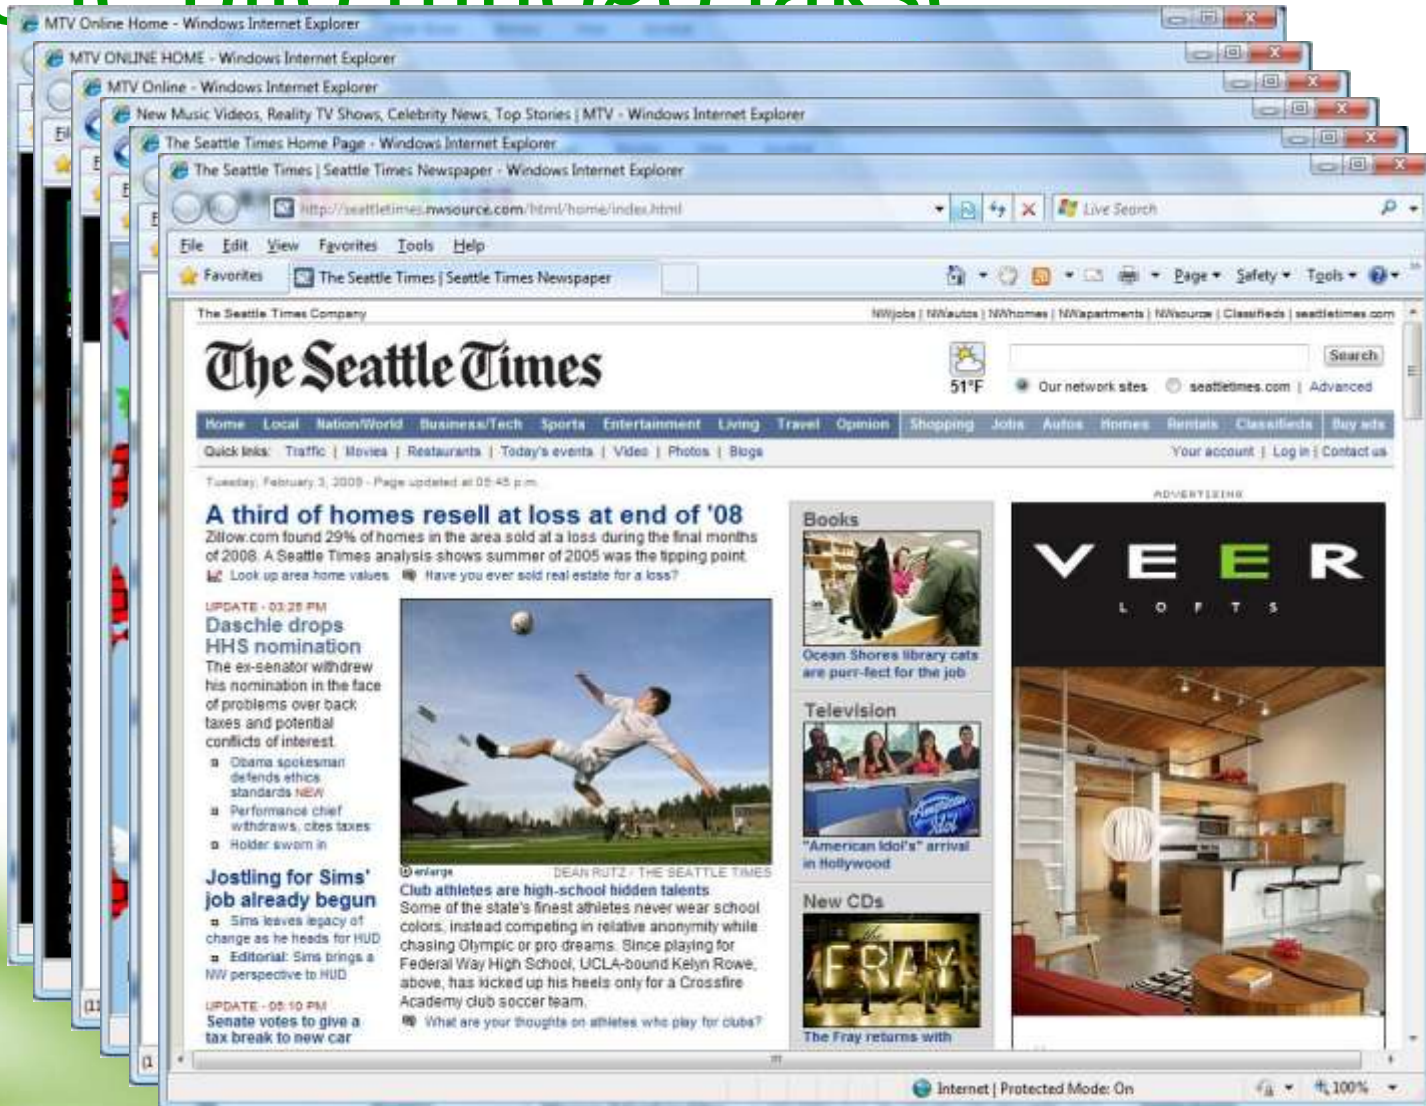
MTV Online Home - Windows Internet Explorer
MTV ONLINE HOME - Windows Internet Explorer
MTV Online - Windows Internet Explorer
New Music Videos, Reality TV Shows, Celebrity News, Top Stories | MTV - Windows Internet Explorer
The Seattle Times Home Page - Windows Internet Explorer
The Seattle Times | Seattle Times Newspaper - Windows Internet Explorer

http://seattletimes.nwsource.com/html/home/index.html
Live Search
File Edit View Favorites Tools Help
Favorites
The Seattle Times | Seattle Times Newspaper
Page Safety Tools

The Seattle Times Company
NWjobs | NWautos | NWhomes | NWapartments | NWsource | Classifieds | seattletimes.com

The Seattle Times
51°F
Search
Our network sites seattletimes.com | Advanced

Home Local Nation/World Business/Tech Sports Entertainment Living Travel Opinion Shopping Jobs Autos Homes Rentals Classifieds Buy ads
Quick links: Traffic | Movies | Restaurants | Today's events | Video | Photos | Blogs
Your account | Log in | Contact us

Tuesday, February 3, 2009 - Page updated at 05:45 p.m.

A third of homes resell at loss at end of '08
Zillow.com found 29% of homes in the area sold at a loss during the final months of 2008. A Seattle Times analysis shows summer of 2005 was the tipping point.
Look up area home values
Have you ever sold real estate for a loss?

UPDATE - 03:28 PM
Daschle drops HHS nomination
The ex-senator withdrew his nomination in the face of problems over back taxes and potential conflicts of interest.
Obama spokesman defends ethics standards NEW
Performance chief withdraws, cites taxes
Holder sworn in

Jostling for Sims' job already begun
Sims leaves legacy of change as he heads for HUD
Editorial: Sims brings a NW perspective to HUD

UPDATE - 05:10 PM
Senate votes to give a tax break to new car

enlarge
DEAN RUTZ / THE SEATTLE TIMES
Club athletes are high-school hidden talents
Some of the state's finest athletes never wear school colors, instead competing in relative anonymity while chasing Olympic or pro dreams. Since playing for Federal Way High School, UCLA-bound Kelyn Rowe, above, has kicked up his heels only for a Crossfire Academy club soccer team.
What are your thoughts on athletes who play for clubs?

Books
Ocean Shores library cats are purr-fect for the job
Television
"American Idol's" arrival in Hollywood
New CDs
The Fray returns with

ADVERTISING
VEER
LOFTS

Internet | Protected Mode: On
100%